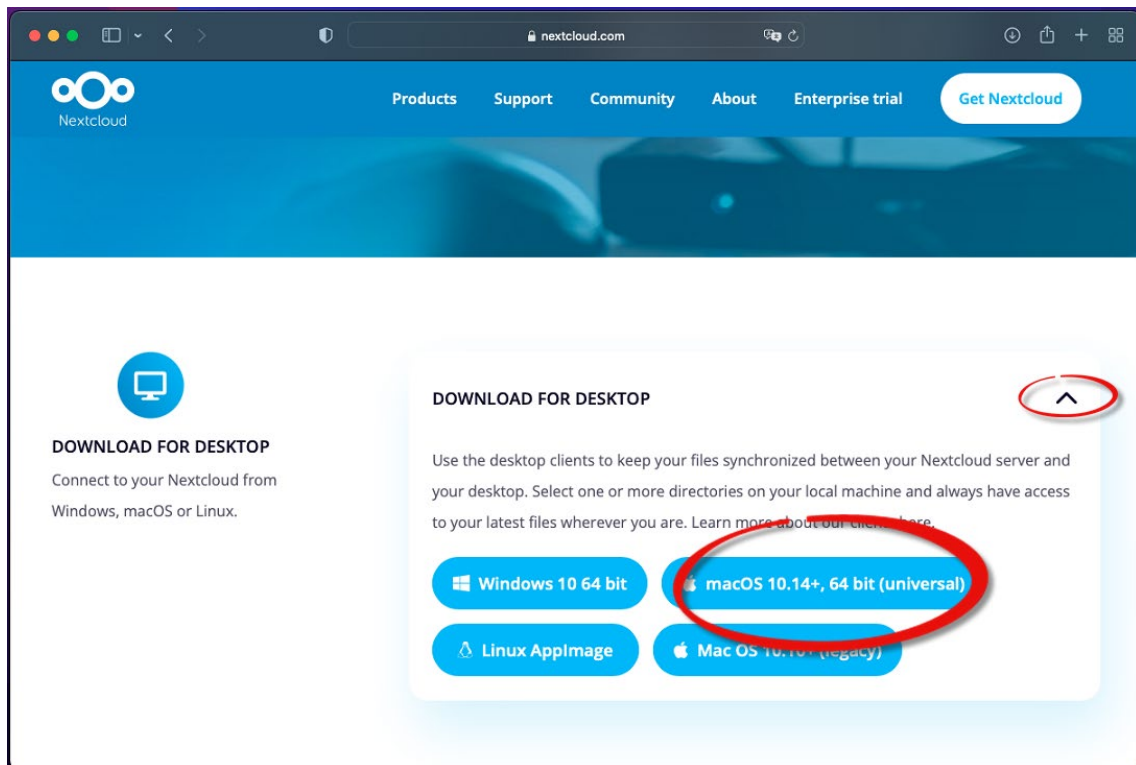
nextcloud.com

Nextcloud

Products Support Community About Enterprise trial Get Nextcloud

DOWNLOAD FOR DESKTOP

Connect to your Nextcloud from Windows, macOS or Linux.

DOWNLOAD FOR DESKTOP

Use the desktop clients to keep your files synchronized between your Nextcloud server and your desktop. Select one or more directories on your local machine and always have access to your latest files wherever you are. Learn more about our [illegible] here.

Windows 10 64 bit

macOS 10.14+, 64 bit (universal)

Linux AppImage

Mac OS 10.1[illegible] (legacy)